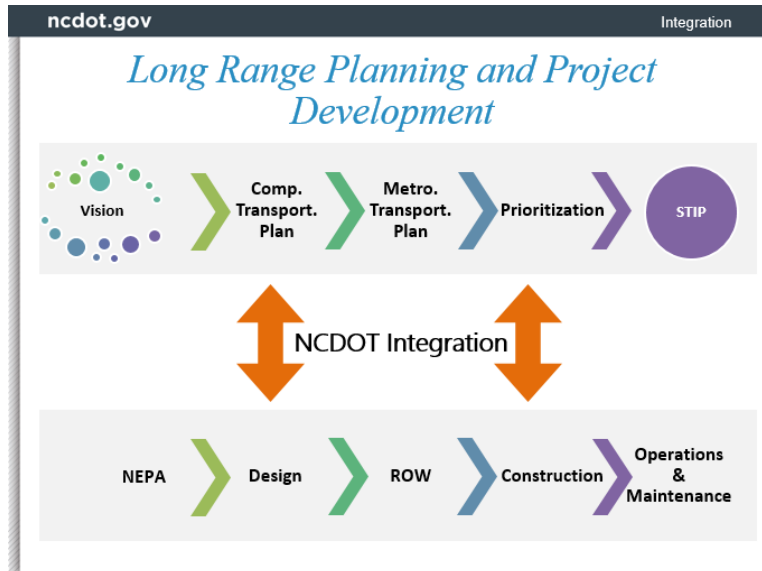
ncdot.gov

Integration

Long Range Planning and Project Development

Vision

Comp. Transport. Plan

Metro. Transport. Plan

Prioritization

STIP

NCDOT Integration

NEPA

Design

ROW

Construction

Operations & Maintenance